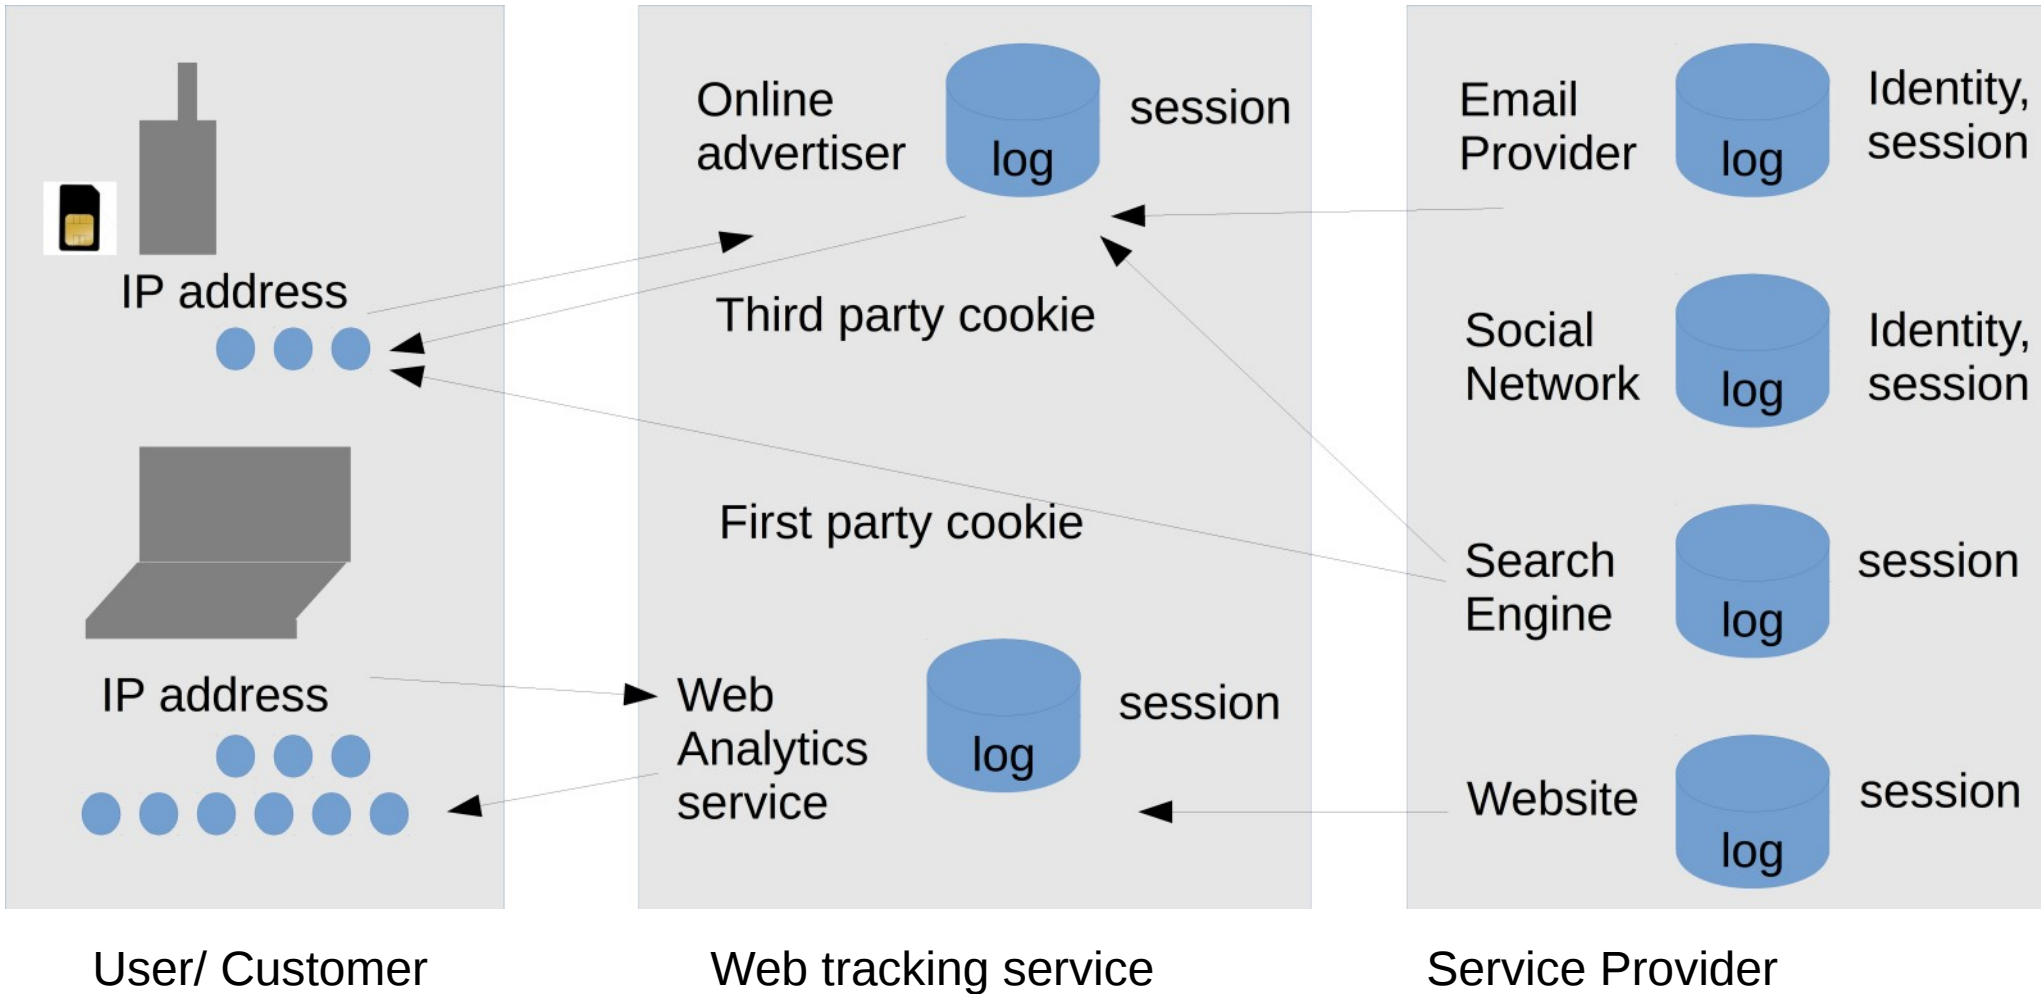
IP address

IP address

Online advertiser

log

session

Third party cookie

First party cookie

Web Analytics service

log

session

Email Provider

log

Identity, session

Social Network

log

Identity, session

Search Engine

log

session

Website

log

session

User/ Customer

Web tracking service

Service Provider